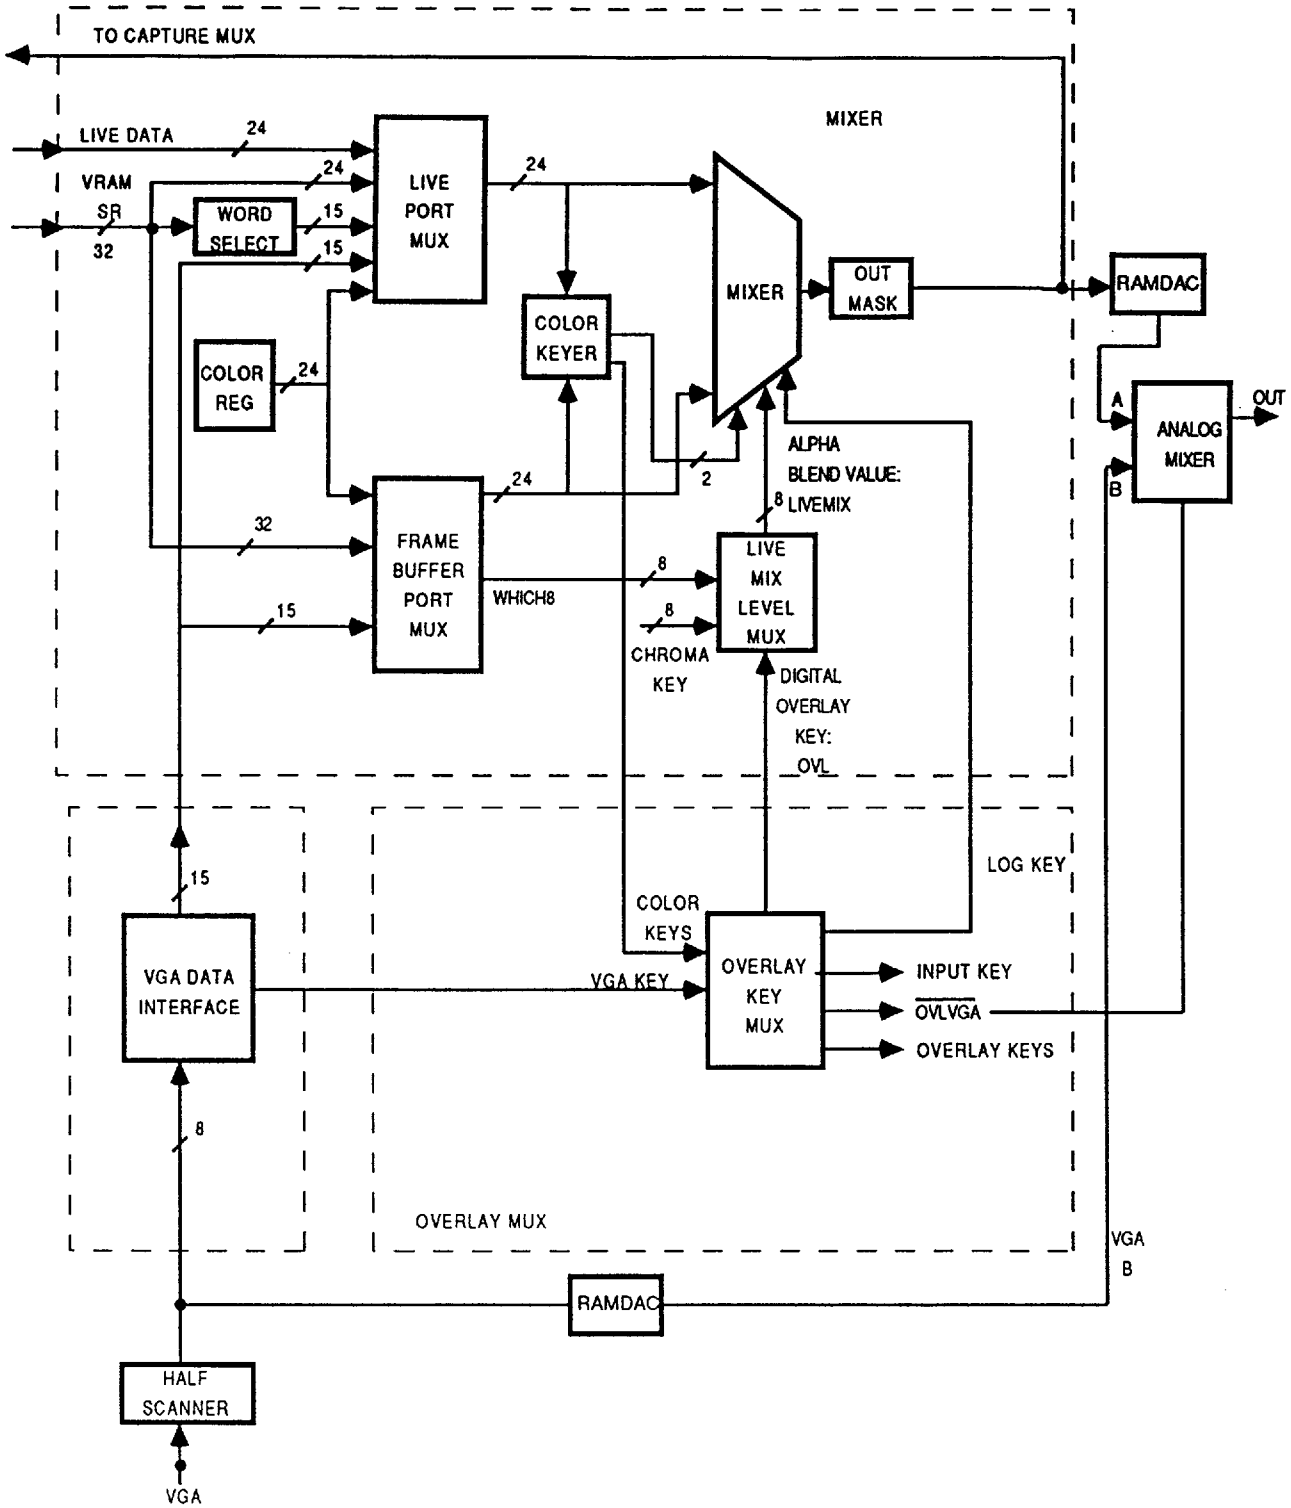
TO CAPTURE MUX

LIVE DATA
24

MIXER

VRAM
SR
32

24

WORD SELECT

15

15

LIVE PORT MUX

24

MIXER

OUT MASK

RAMDAC

COLOR KEYER

COLOR REG

24

A

ANALOG MIXER

OUT

B

ALPHA BLEND VALUE: LIVEMIX

24

2

8

32

FRAME BUFFER PORT MUX

WHICH8

8

LIVE MIX LEVEL MUX

15

8

CHROMA KEY

DIGITAL OVERLAY KEY: OVL

LOG KEY

15

COLOR KEYS

VGA DATA INTERFACE

VGA KEY

OVERLAY KEY MUX

INPUT KEY

$\overline{OVLVGA}$

OVERLAY KEYS

8

OVERLAY MUX

VGA
B

RAMDAC

HALF SCANNER

VGA